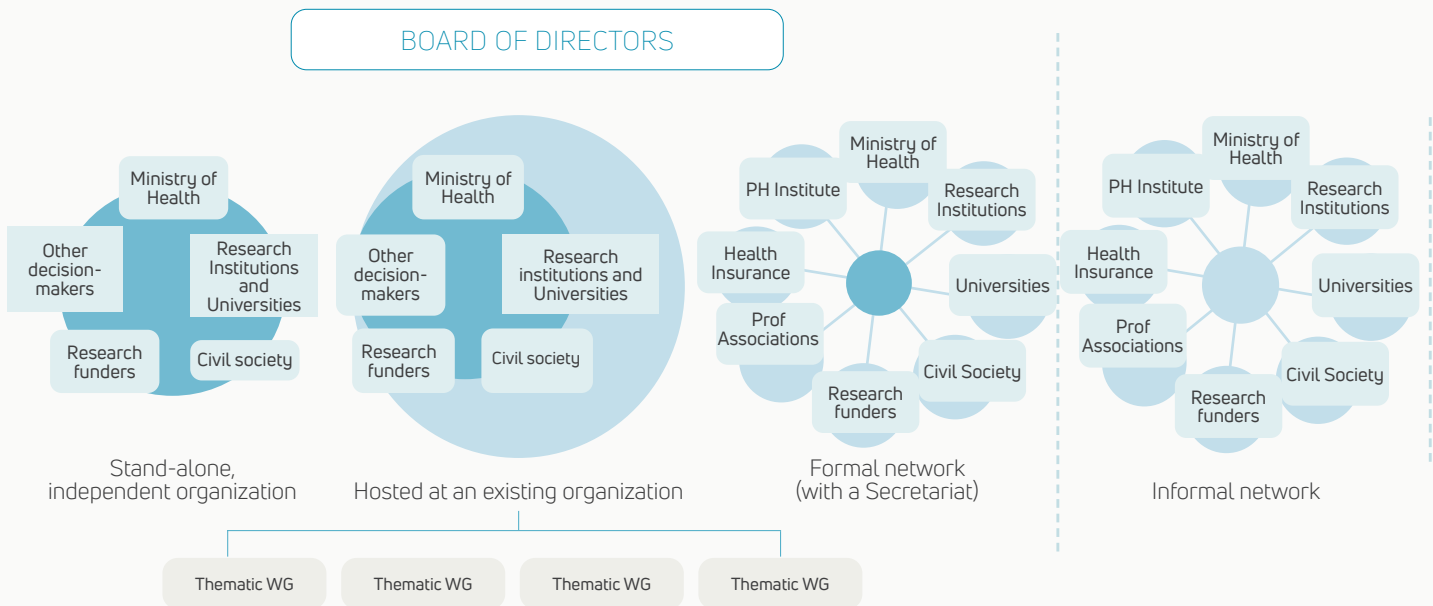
BOARD OF DIRECTORS

Ministry of Health

Other decision-makers

Research Institutions and Universities

Research funders

Civil society

Stand-alone, independent organization

Ministry of Health

Other decision-makers

Research institutions and Universities

Research funders

Civil society

Hosted at an existing organization

Ministry of Health

PH Institute

Research Institutions

Health Insurance

Universities

Prof Associations

Civil Society

Research funders

Formal network (with a Secretariat)

Ministry of Health

PH Institute

Research Institutions

Health Insurance

Universities

Prof Associations

Civil Society

Research funders

Informal network

Thematic WG

Thematic WG

Thematic WG

Thematic WG